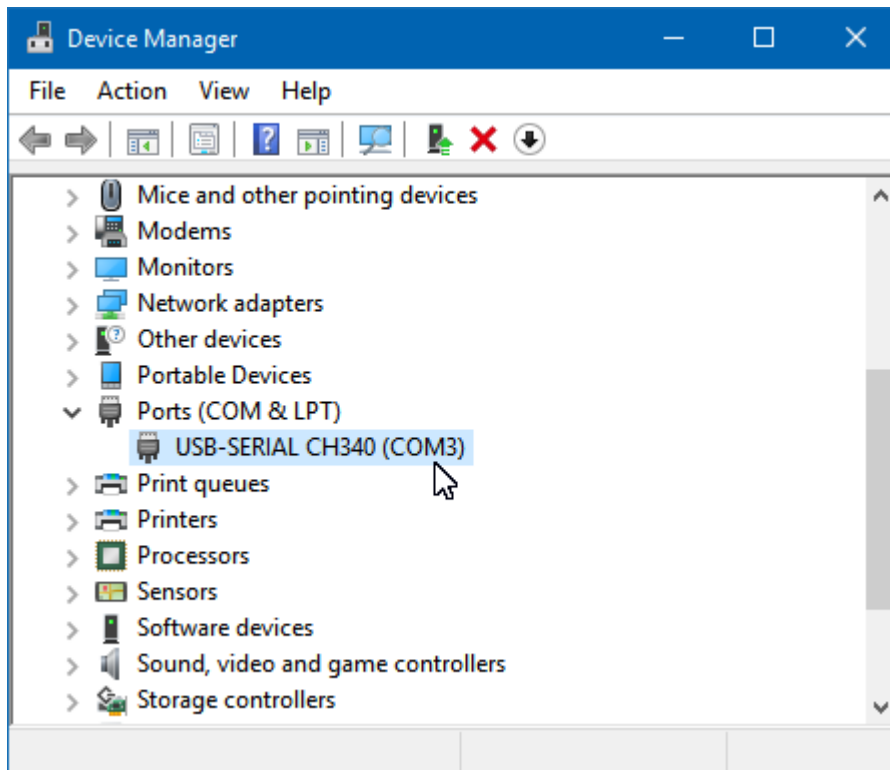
Device Manager

File Action View Help

Mice and other pointing devices
Modems
Monitors
Network adapters
Other devices
Portable Devices
Ports (COM & LPT)
USB-SERIAL CH340 (COM3)
Print queues
Printers
Processors
Sensors
Software devices
Sound, video and game controllers
Storage controllers